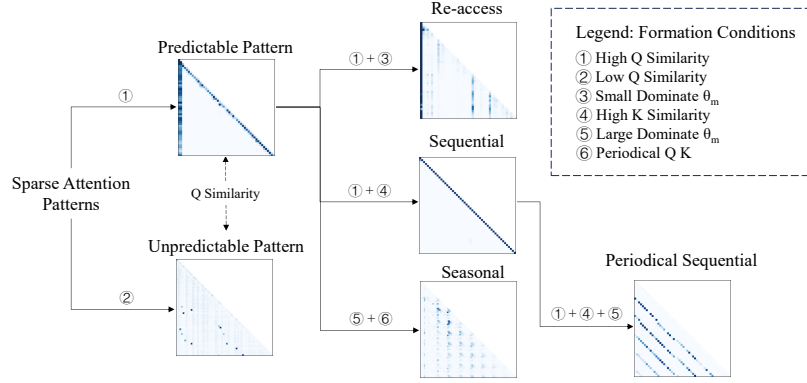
Re-access

Legend: Formation Conditions
① High Q Similarity
② Low Q Similarity
③ Small Dominate $\theta_m$
④ High K Similarity
⑤ Large Dominate $\theta_m$
⑥ Periodical Q K

Predictable Pattern

① + ③

①

Sequential

Sparse Attention Patterns

Q Similarity

① + ④

Unpredictable Pattern

Seasonal

Periodical Sequential

②

⑤ + ⑥

① + ④ + ⑤